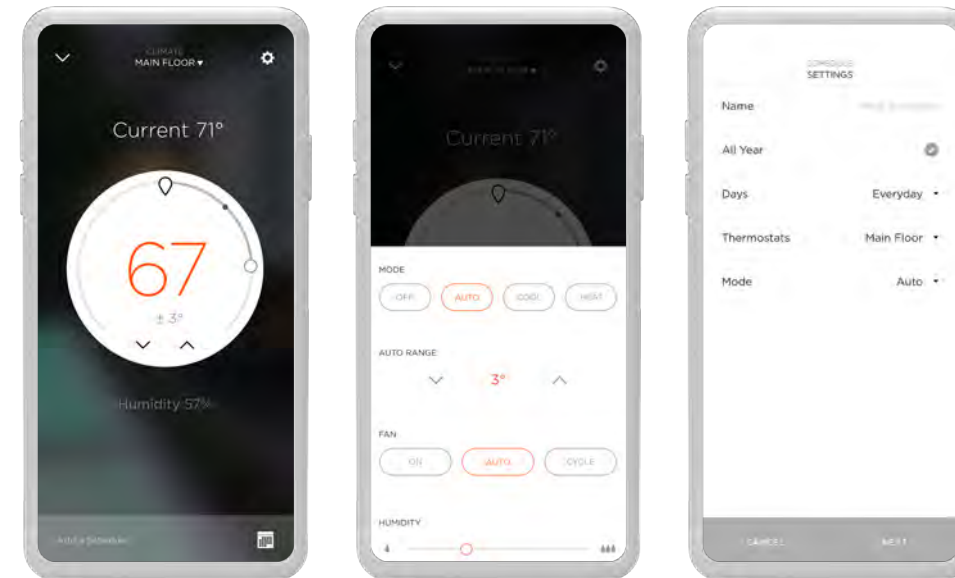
CLIMATE
MAIN FLOOR ▾

Current 71°

67

± 3°

Humidity 57%

Add a Schedule

MAIN FLOOR ▾

Current 71°

MODE

OFF

AUTO

COOL

HEAT

AUTO RANGE

3°

FAN

ON

AUTO

CYCLE

HUMIDITY

SCHEDULE
SETTINGS

Name

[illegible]

All Year

Days

Everyday ▾

Thermostats

Main Floor ▾

Mode

Auto ▾

CANCEL

NEXT